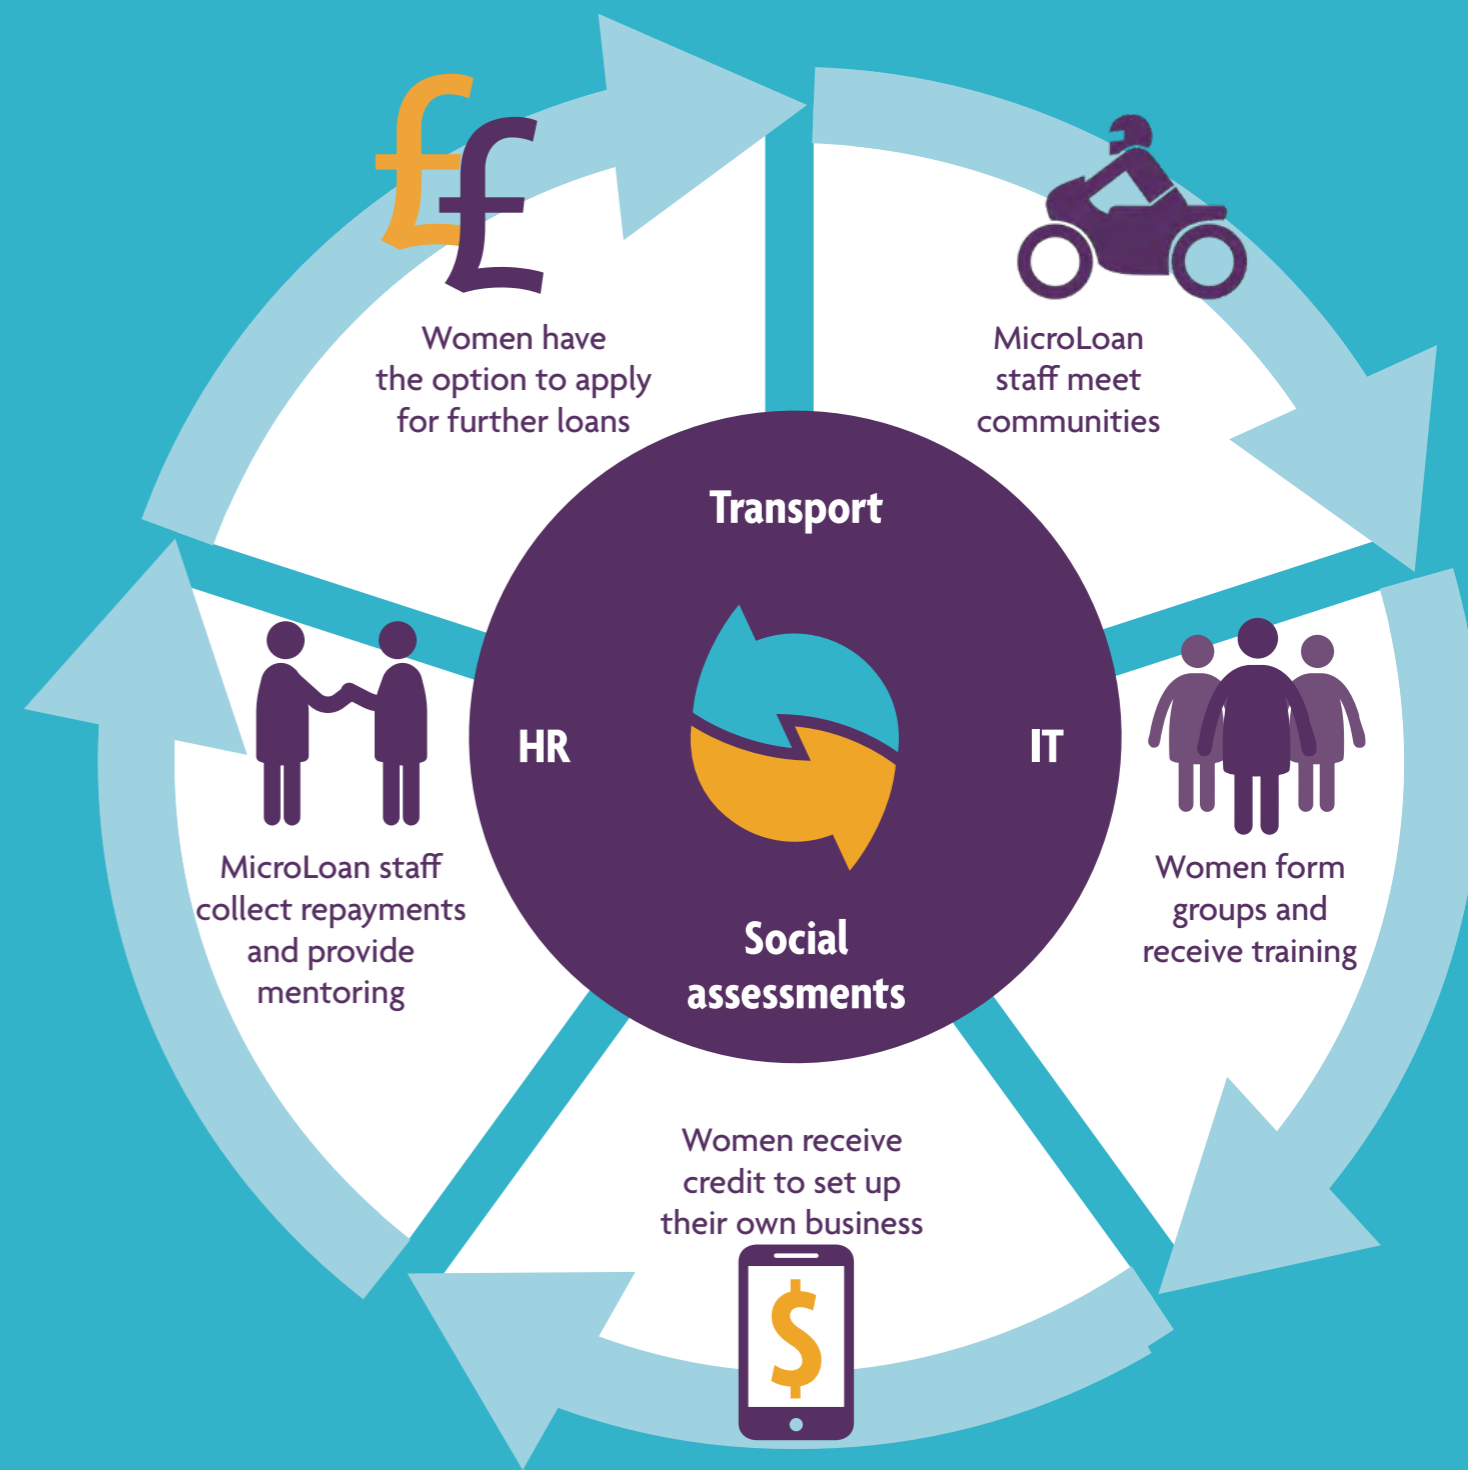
££

Women have the option to apply for further loans

MicroLoan staff meet communities

Transport

HR

IT

Social assessments

Women form groups and receive training

MicroLoan staff collect repayments and provide mentoring

Women receive credit to set up their own business

$